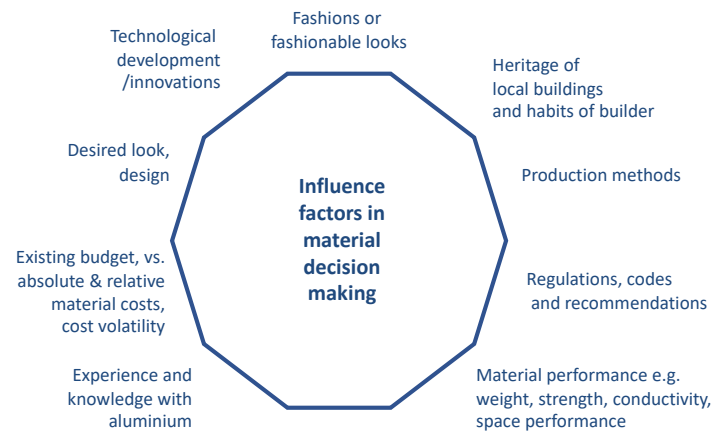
Fashions or fashionable looks

Heritage of local buildings and habits of builder

Production methods

Regulations, codes and recommendations

Material performance e.g. weight, strength, conductivity, space performance

Experience and knowledge with aluminium

Existing budget, vs. absolute & relative material costs, cost volatility

Desired look, design

Technological development /innovations

Influence factors in material decision making